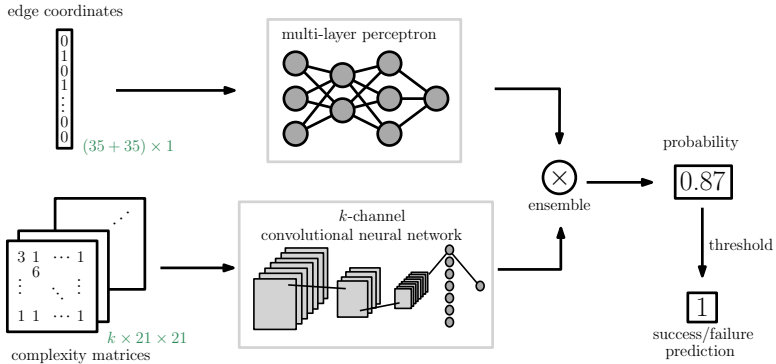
edge coordinates

0
1
0
1
⋮
0
0

$(35 + 35) \times 1$

multi-layer perceptron

$\otimes$
ensemble

probability
0.87

threshold

1
success/failure prediction

$k$-channel
convolutional neural network

3 1 ⋯ 1
6
⋮ ⋱ ⋮
1 1 ⋯ 1

⋰

$k \times 21 \times 21$
complexity matrices